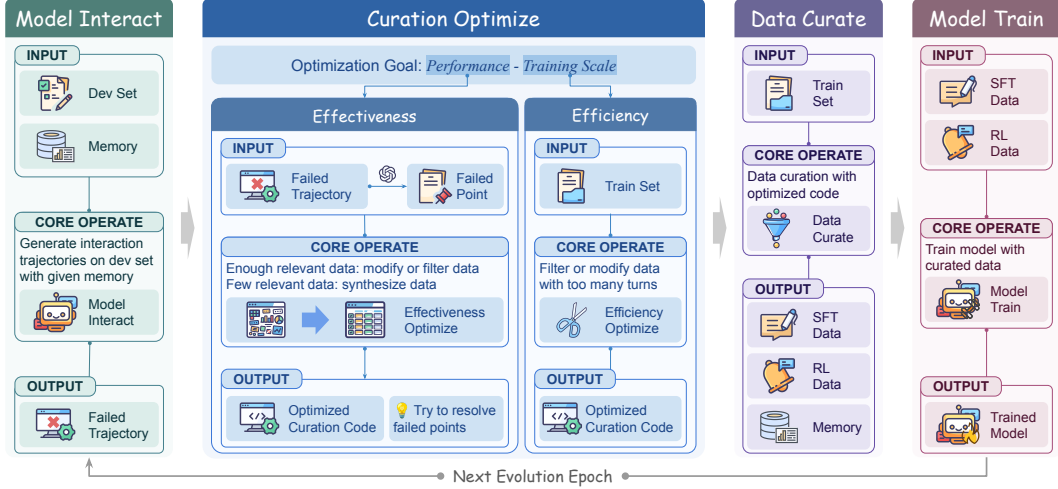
Model Interact

INPUT
Dev Set
Memory

CORE OPERATE
Generate interaction trajectories on dev set with given memory
Model Interact

OUTPUT
Failed Trajectory

Curation Optimize

Optimization Goal: *Performance* - *Training Scale*

Effectiveness

INPUT
Failed Trajectory
Failed Point

CORE OPERATE
Enough relevant data: modify or filter data
Few relevant data: synthesize data
Effectiveness Optimize

OUTPUT
Optimized Curation Code
Try to resolve failed points

Efficiency

INPUT
Train Set

CORE OPERATE
Filter or modify data with too many turns
Efficiency Optimize

OUTPUT
Optimized Curation Code

Data Curate

INPUT
Train Set

CORE OPERATE
Data curation with optimized code
Data Curate

OUTPUT
SFT Data
RL Data
Memory

Model Train

INPUT
SFT Data
RL Data

CORE OPERATE
Train model with curated data
Model Train

OUTPUT
Trained Model

Next Evolution Epoch